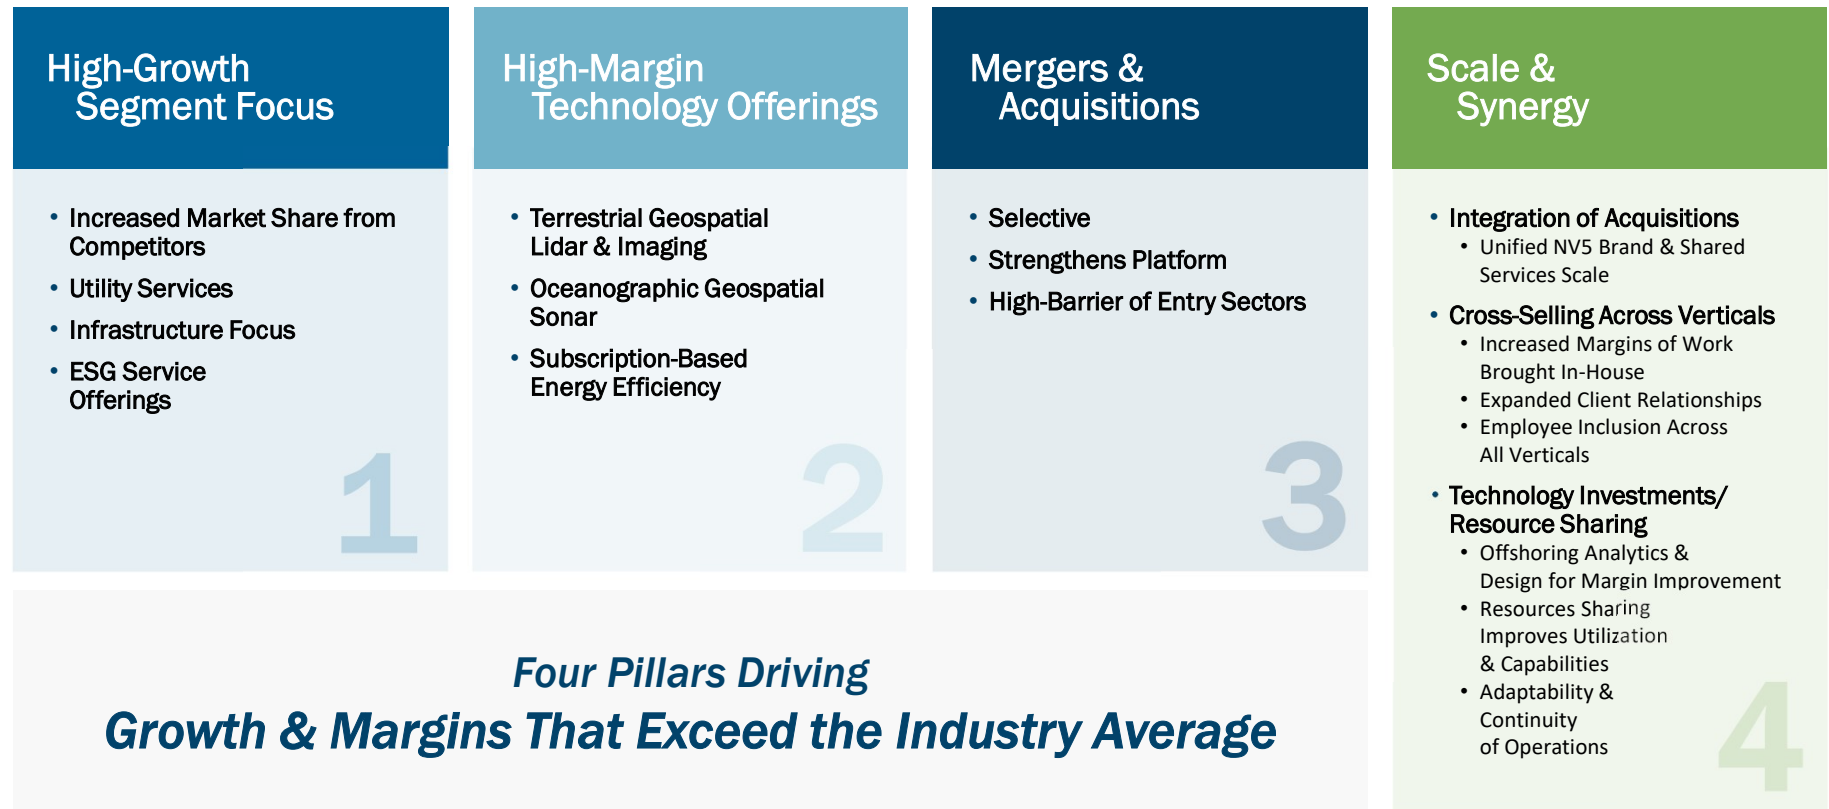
High-Growth Segment Focus

- Increased Market Share from Competitors
- Utility Services
- Infrastructure Focus
- ESG Service Offerings

1

High-Margin Technology Offerings

- Terrestrial Geospatial Lidar & Imaging
- Oceanographic Geospatial Sonar
- Subscription-Based Energy Efficiency

2

Mergers & Acquisitions

- Selective
- Strengthens Platform
- High-Barrier of Entry Sectors

3

Scale & Synergy

- Integration of Acquisitions
  - Unified NV5 Brand & Shared Services Scale
- Cross-Selling Across Verticals
  - Increased Margins of Work Brought In-House
  - Expanded Client Relationships
  - Employee Inclusion Across All Verticals
- Technology Investments/ Resource Sharing
  - Offshoring Analytics & Design for Margin Improvement
  - Resources Sharing Improves Utilization & Capabilities
  - Adaptability & Continuity of Operations

4

Four Pillars Driving
Growth & Margins That Exceed the Industry Average